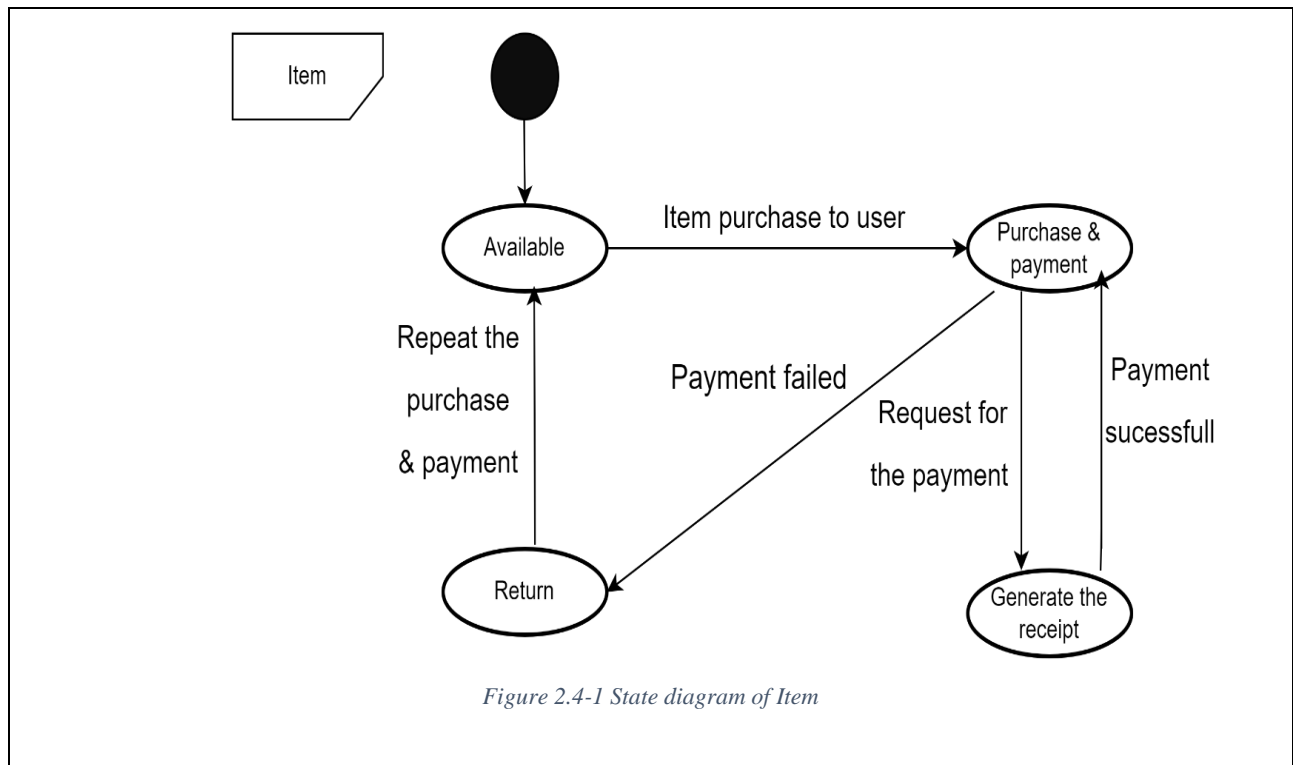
Item

Available

Item purchase to user

Purchase & payment

Repeat the purchase & payment

Payment failed

Request for the payment

Payment sucessfull

Return

Generate the receipt

Figure 2.4-1 State diagram of Item